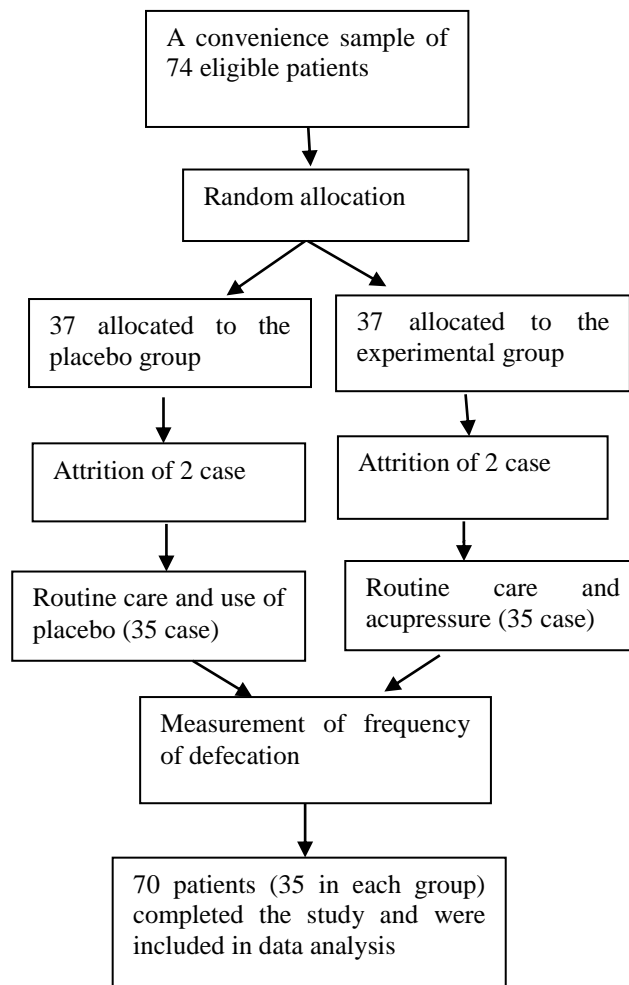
A convenience sample of 74 eligible patients

Random allocation

37 allocated to the placebo group

37 allocated to the experimental group

Attrition of 2 case

Attrition of 2 case

Routine care and use of placebo (35 case)

Routine care and acupressure (35 case)

Measurement of frequency of defecation

70 patients (35 in each group) completed the study and were included in data analysis